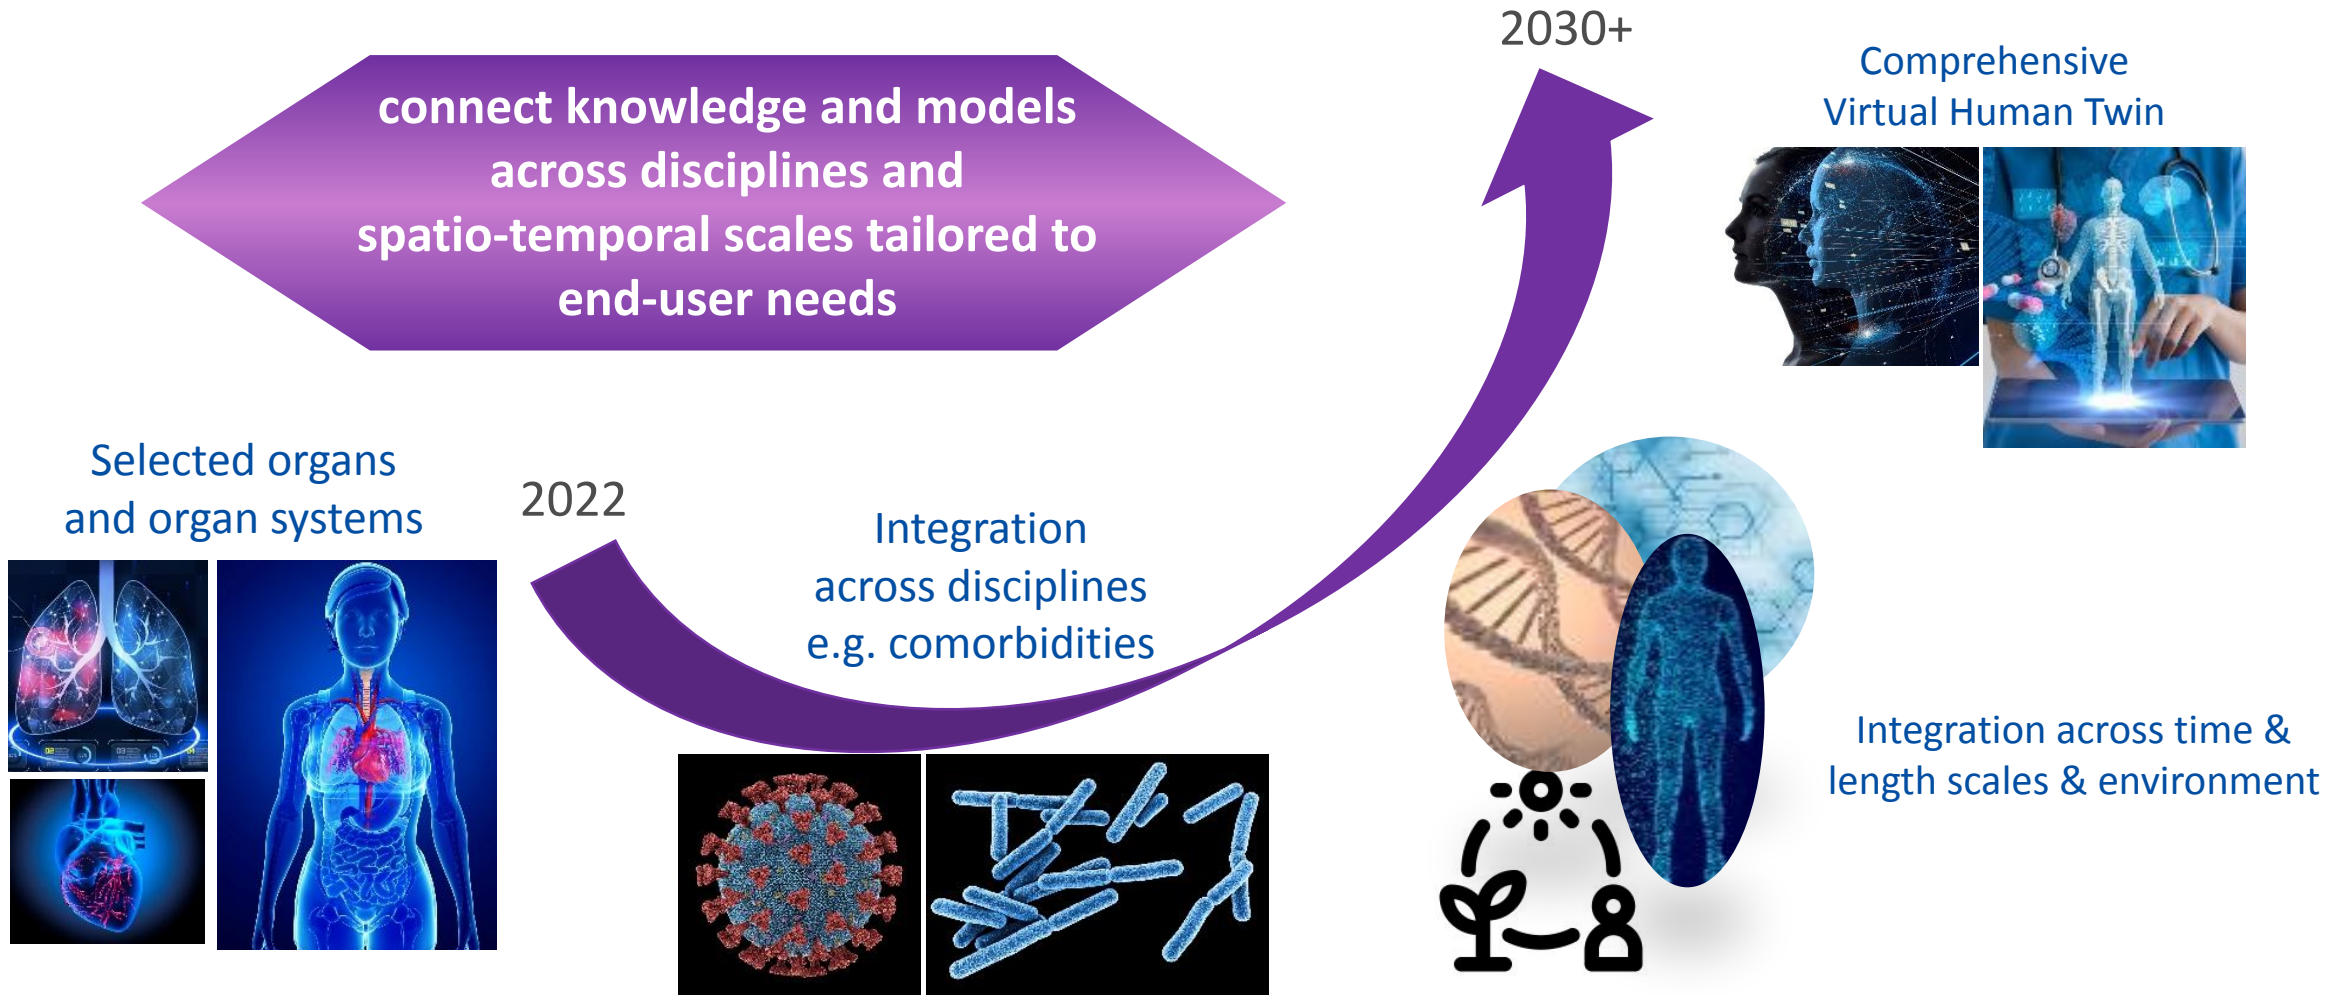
connect knowledge and models across disciplines and spatio-temporal scales tailored to end-user needs

2030+

Comprehensive Virtual Human Twin

Selected organs and organ systems

2022

Integration across disciplines e.g. comorbidities

Integration across time & length scales & environment